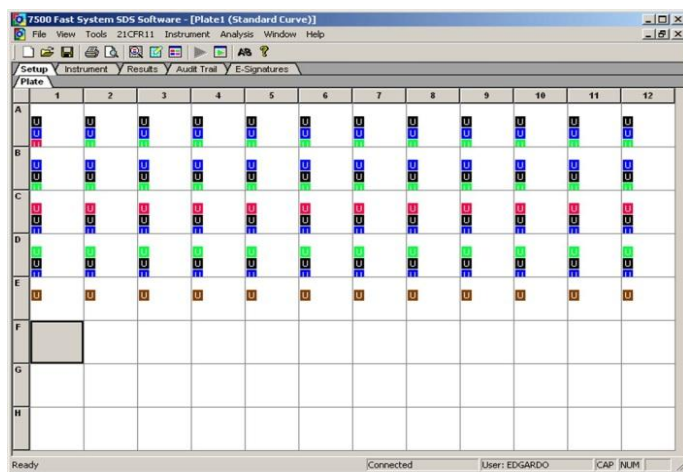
7500 Fast System SDS Software - [Plate1 (Standard Curve)]

File View Tools 21CFR11 Instrument Analysis Window Help

Setup Instrument Results Audit Trail E-Signatures

Plate

| | 1 | 2 | 3 | 4 | 5 | 6 | 7 | 8 | 9 | 10 | 11 | 12 |
|---|---|---|---|---|---|---|---|---|---|---|---|---|
| A | U U U | U U U | U U U | U U U | U U U | U U U | U U U | U U U | U U U | U U U | U U U | U U U |
| B | U U U | U U U | U U U | U U U | U U U | U U U | U U U | U U U | U U U | U U U | U U U | U U U |
| C | U U U | U U U | U U U | U U U | U U U | U U U | U U U | U U U | U U U | U U U | U U U | U U U |
| D | U U U | U U U | U U U | U U U | U U U | U U U | U U U | U U U | U U U | U U U | U U U | U U U |
| E | U | U | U | U | U | U | U | U | U | U | U | U |
| F | | | | | | | | | | | | |
| G | | | | | | | | | | | | |
| H | | | | | | | | | | | | |

Ready Connected User: EDGARDO CAP NUM